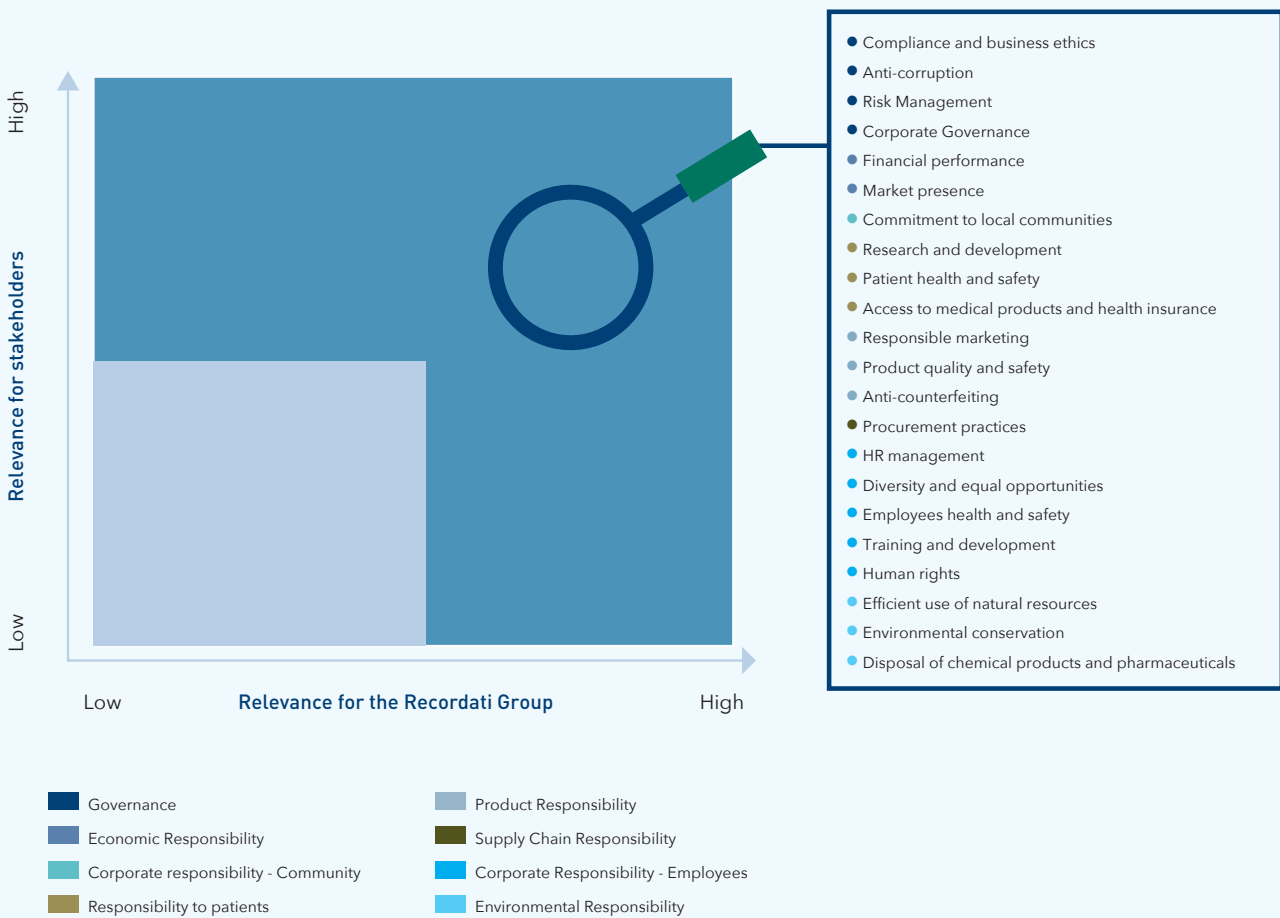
High

Relevance for stakeholders

Low

Low

Relevance for the Recordati Group

High

- Compliance and business ethics
- Anti-corruption
- Risk Management
- Corporate Governance
- Financial performance
- Market presence
- Commitment to local communities
- Research and development
- Patient health and safety
- Access to medical products and health insurance
- Responsible marketing
- Product quality and safety
- Anti-counterfeiting
- Procurement practices
- HR management
- Diversity and equal opportunities
- Employees health and safety
- Training and development
- Human rights
- Efficient use of natural resources
- Environmental conservation
- Disposal of chemical products and pharmaceuticals

Governance
Economic Responsibility
Corporate responsibility - Community
Responsibility to patients

Product Responsibility
Supply Chain Responsibility
Corporate Responsibility - Employees
Environmental Responsibility